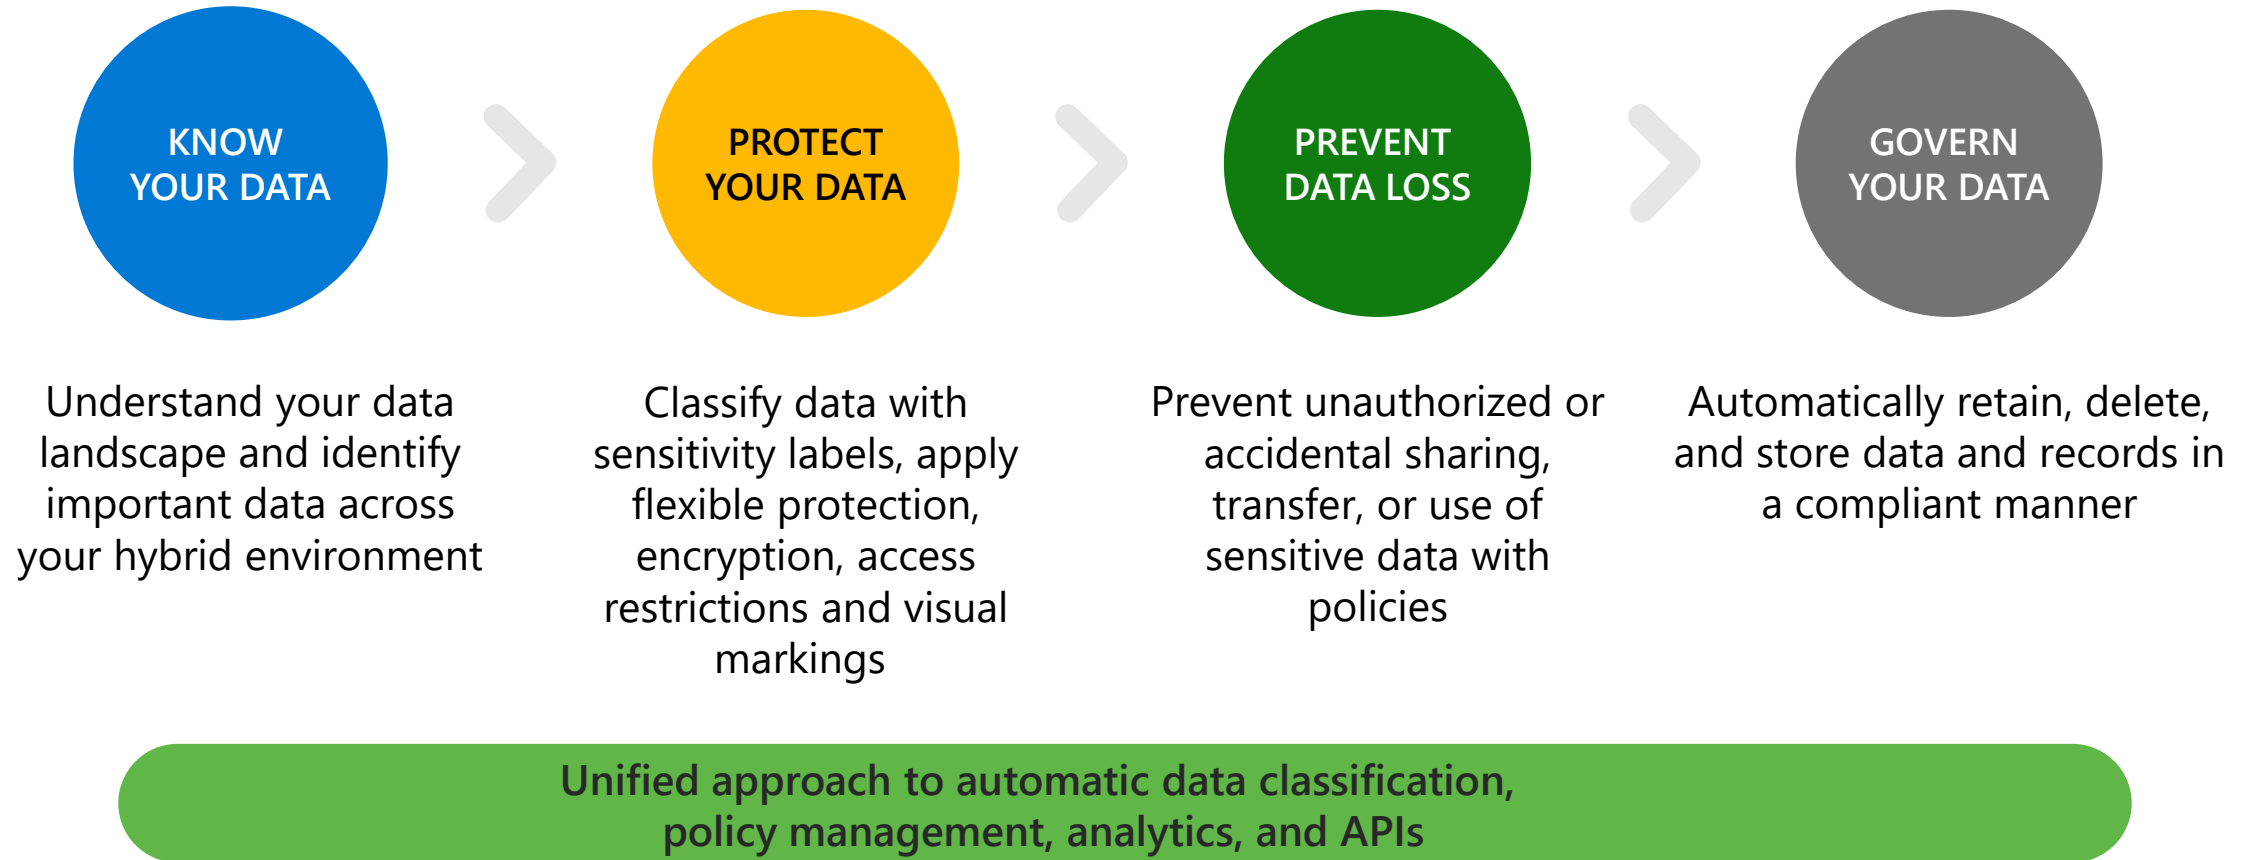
KNOW YOUR DATA

PROTECT YOUR DATA

PREVENT DATA LOSS

GOVERN YOUR DATA

Understand your data landscape and identify important data across your hybrid environment

Classify data with sensitivity labels, apply flexible protection, encryption, access restrictions and visual markings

Prevent unauthorized or accidental sharing, transfer, or use of sensitive data with policies

Automatically retain, delete, and store data and records in a compliant manner

Unified approach to automatic data classification, policy management, analytics, and APIs